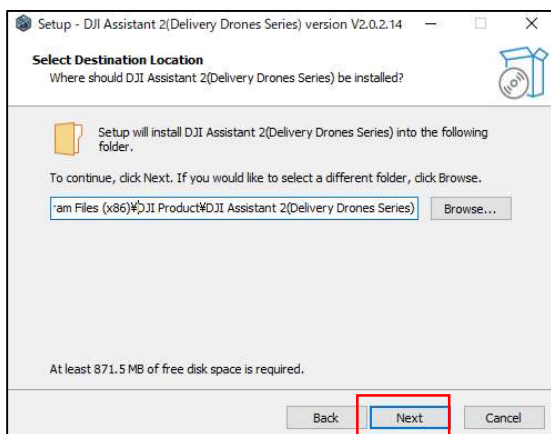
Setup - DJI Assistant 2(Delivery Drones Series) version V2.0.2.14

Select Destination Location
Where should DJI Assistant 2(Delivery Drones Series) be installed?

Setup will install DJI Assistant 2(Delivery Drones Series) into the following folder.

To continue, click Next. If you would like to select a different folder, click Browse.

ram Files (x86)¥DJI Product¥DJI Assistant 2(Delivery Drones Series)

Browse...

At least 871.5 MB of free disk space is required.

Back

Next

Cancel